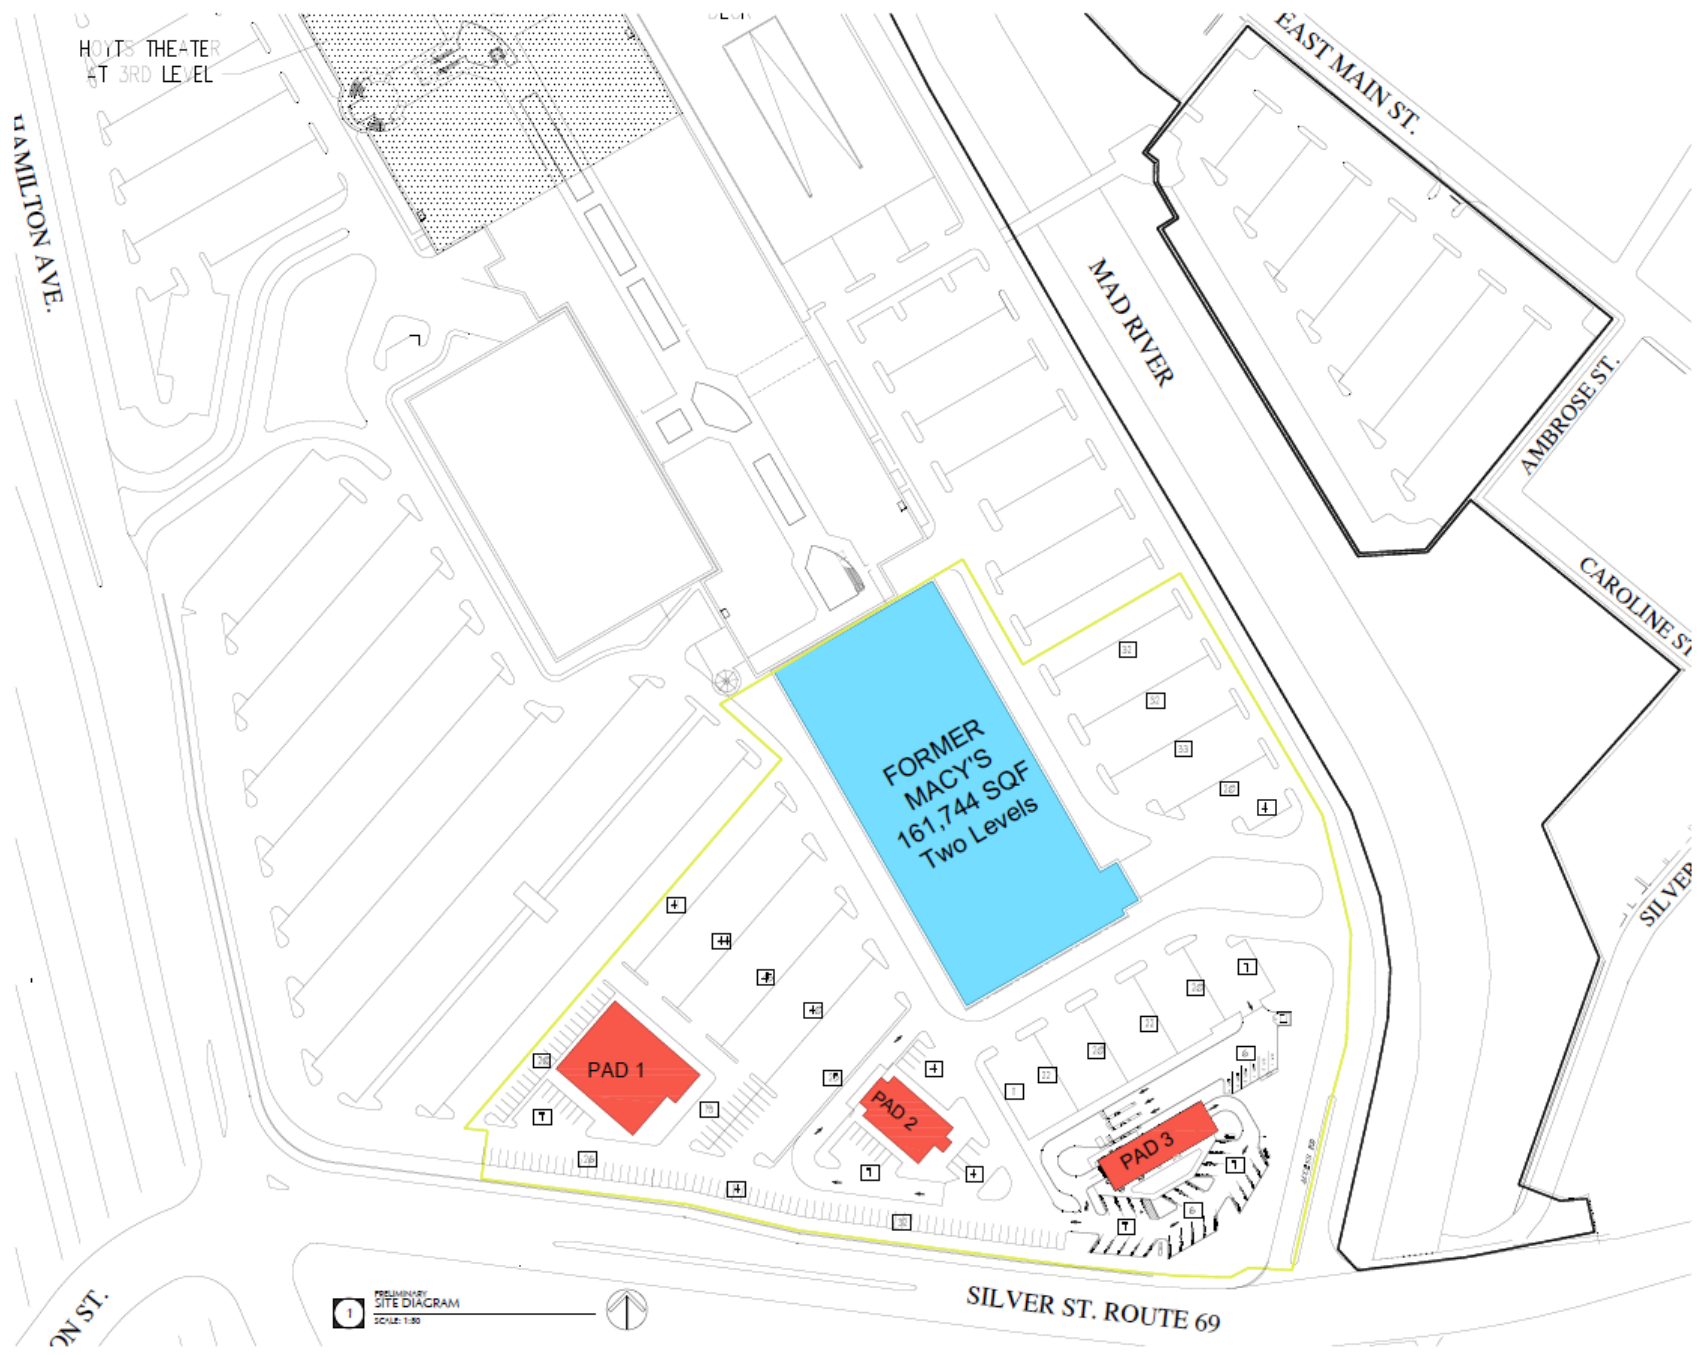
HOYTS THEATER
AT 3RD LEVEL

HAMILTON AVE.

EAST MAIN ST.

MAD RIVER

AMBROSE ST.

CAROLINE ST.

SILVER

FORMER MACY'S 161,744 SQF Two Levels

PAD 1

PAD 2

PAD 3

SILVER ST. ROUTE 69

ON ST.

1 PRELIMINARY SITE DIAGRAM
SCALE: 1:50